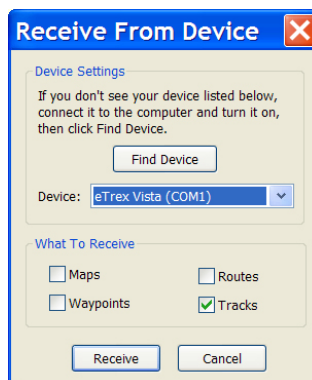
Receive From Device

Device Settings

If you don't see your device listed below, connect it to the computer and turn it on, then click Find Device.

Find Device

Device: eTrex Vista (COM1)

What To Receive

Maps

Routes

Waypoints

Tracks

Receive

Cancel